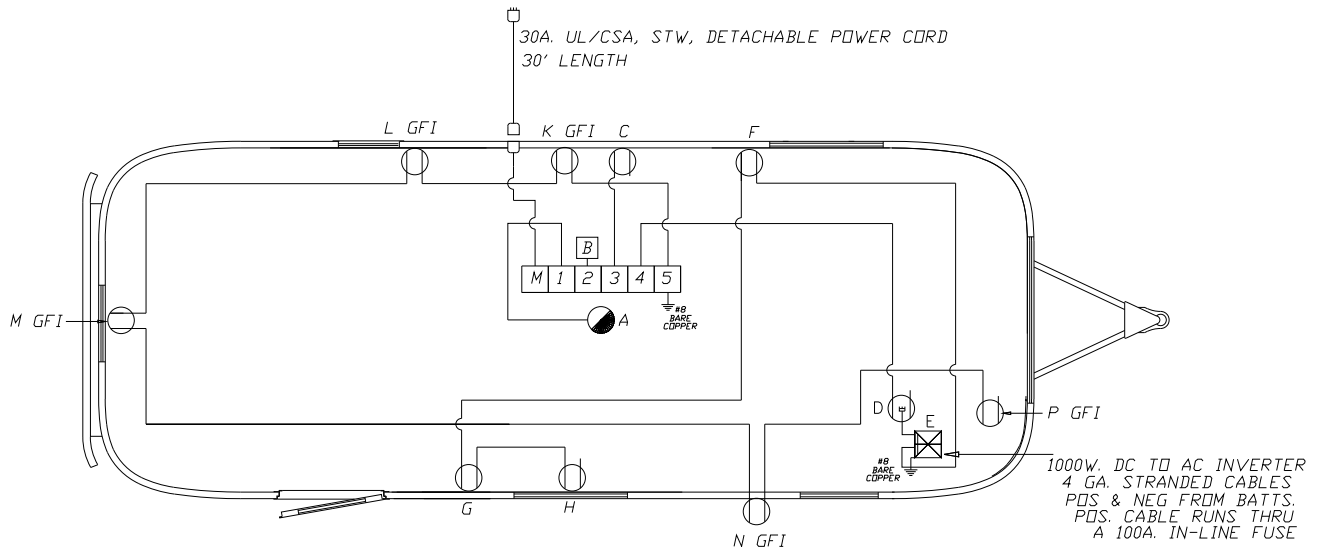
30A. UL/CSA, STW, DETACHABLE POWER CORD
30' LENGTH

L GFI

K GFI

C

F

B

M

1

2

3

4

5

#8 BARE COPPER

A

M GFI

D

E

#8 BARE COPPER

P GFI

1000W. DC TO AC INVERTER
4 GA. STRANDED CABLES
POS & NEG FROM BATTS.
POS. CABLE RUNS THRU
A 100A. IN-LINE FUSE

G

H

N GFI